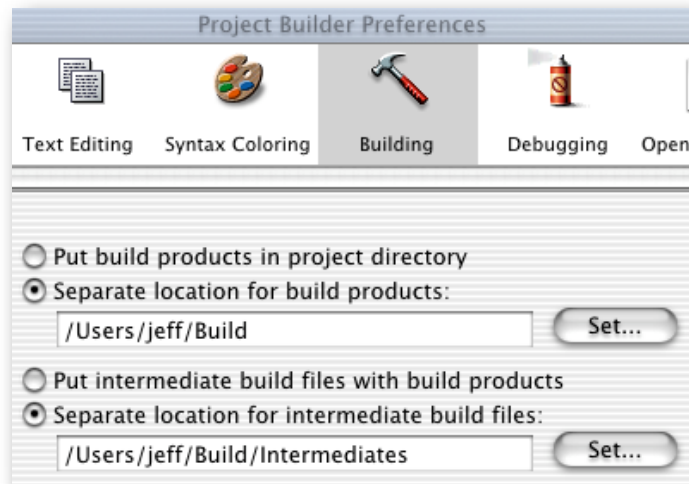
Project Builder Preferences

Text Editing
Syntax Coloring
Building
Debugging
Open

Put build products in project directory
Separate location for build products:
/Users/jeff/Build
Set...

Put intermediate build files with build products
Separate location for intermediate build files:
/Users/jeff/Build/Intermediates
Set...